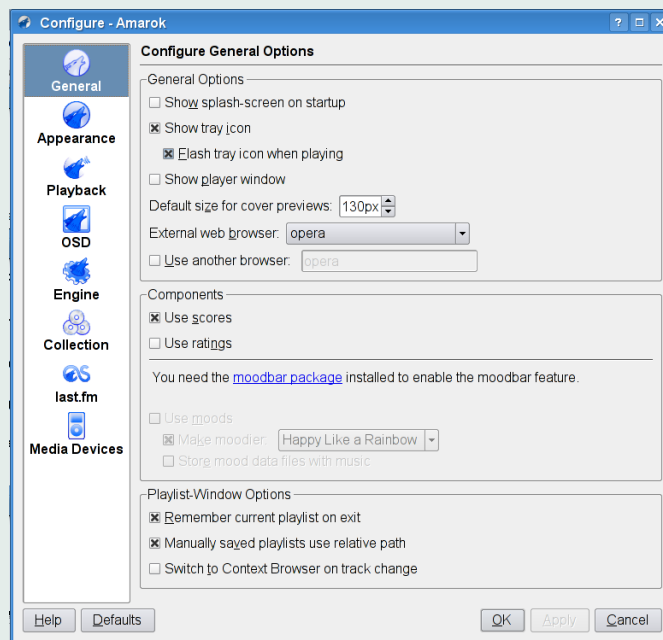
Configure - Amarok

? □ ✕

General

Appearance

Playback

OSD

Engine

Collection

last.fm

Media Devices

Configure General Options

General Options

☐ Show splash-screen on startup

☒ Show tray icon

☒ Flash tray icon when playing

☐ Show player window

Default size for cover previews: 130px

External web browser: opera

☐ Use another browser: opera

Components

☒ Use scores

☐ Use ratings

You need the moodbar package installed to enable the moodbar feature.

☐ Use moods

☒ Make moodier: Happy Like a Rainbow

☐ Store mood data files with music

Playlist-Window Options

☒ Remember current playlist on exit

☒ Manually saved playlists use relative path

☐ Switch to Context Browser on track change

Help Defaults OK Apply Cancel